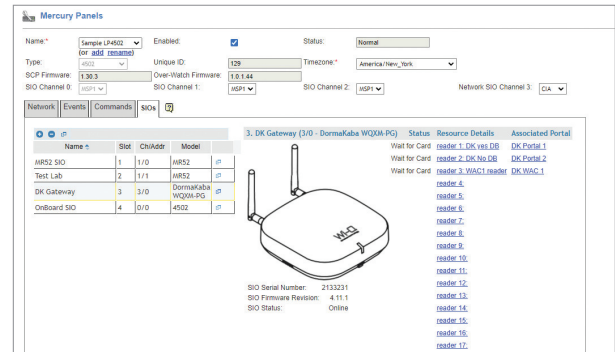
Mercury Panels

Name:* Sample LP4502 (or add rename)
Enabled:
Status: Normal
Type: 4502
Unique ID: 129
Timezone:* America/New_York
SCP Firmware: 1.30.3
Over-Watch Firmware: 1.0.1.44
SIO Channel 0: MSP1
SIO Channel 1: MSP1
SIO Channel 2: MSP1
Network SIO Channel 3: CIA

Network | Events | Commands | SIOs

| Name | Slot | Ch/Addr | Model | |
|---|---|---|---|---|
| MR52 SIO | 1 | 1/0 | MR52 | |
| Test Lab | 2 | 1/1 | MR52 | |
| DK Gateway | 3 | 3/0 | DormaKaba WQXM-PG | |
| OnBoard SIO | 4 | 0/0 | 4502 | |

3. DK Gateway (3/0 - DormaKaba WQXM-PG)

| Status | Resource Details | Associated Portal |
|---|---|---|
| Wait for Card | reader 1: DK yes DB | DK Portal 1 |
| Wait for Card | reader 2: DK No DB | DK Portal 2 |
| Wait for Card | reader 3: WAC1 reader | DK WAC 1 |
| | reader 4: | |
| | reader 5: | |
| | reader 6: | |
| | reader 7: | |
| | reader 8: | |
| | reader 9: | |
| | reader 10: | |
| | reader 11: | |
| | reader 12: | |
| | reader 13: | |
| | reader 14: | |
| | reader 15: | |
| | reader 16: | |
| | reader 17: | |

SIO Serial Number: 2133231
SIO Firmware Revision: 4.11.1
SIO Status: Online